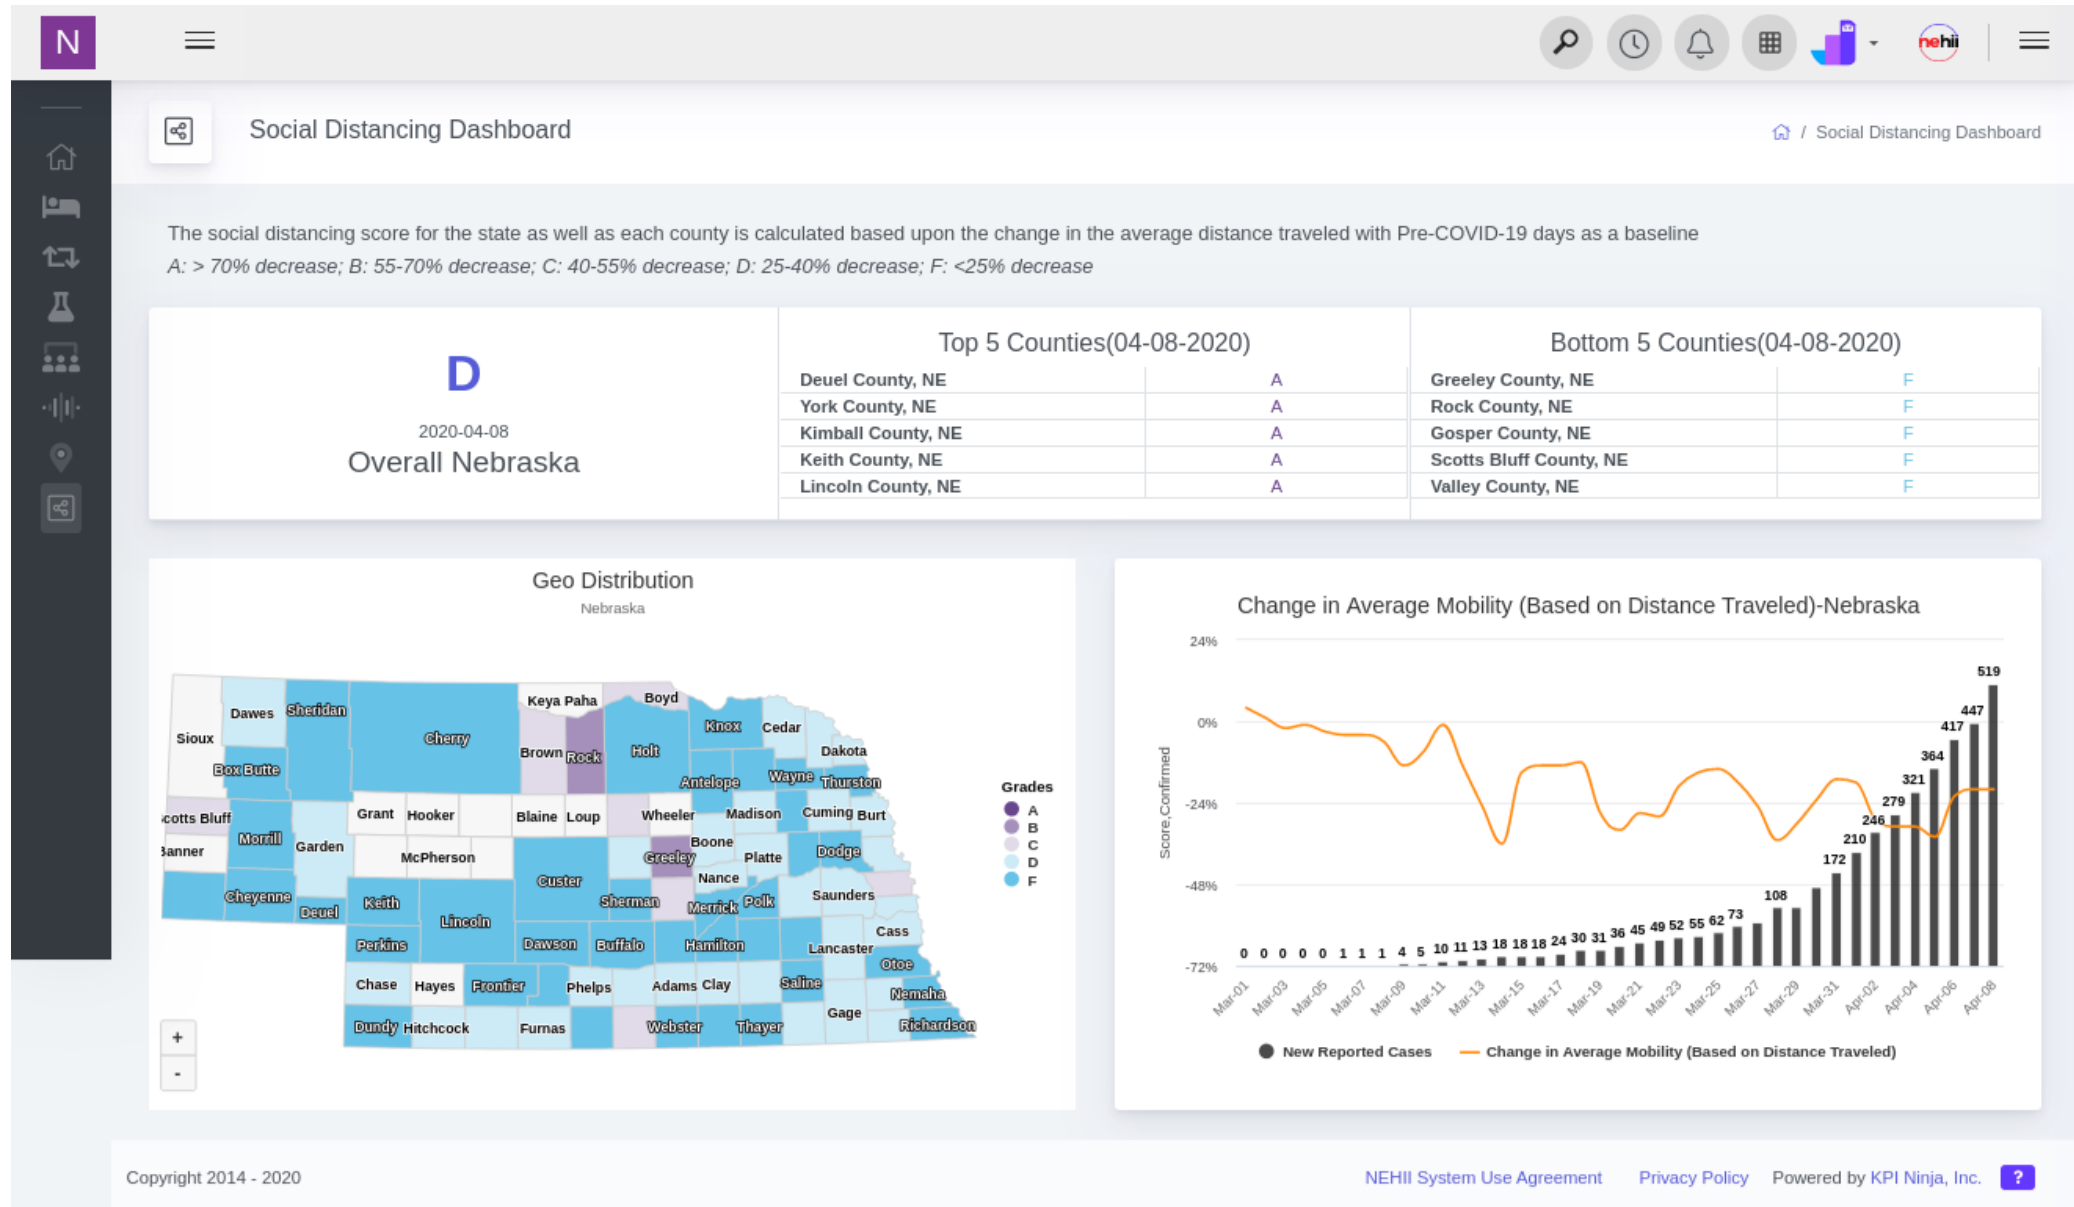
N

nehii

Social Distancing Dashboard

Social Distancing Dashboard

The social distancing score for the state as well as each county is calculated based upon the change in the average distance traveled with Pre-COVID-19 days as a baseline
A: > 70% decrease; B: 55-70% decrease; C: 40-55% decrease; D: 25-40% decrease; F: <25% decrease

D
2020-04-08
Overall Nebraska

Top 5 Counties(04-08-2020)

| | |
|---|---|
| Deuel County, NE | A |
| York County, NE | A |
| Kimball County, NE | A |
| Keith County, NE | A |
| Lincoln County, NE | A |

Bottom 5 Counties(04-08-2020)

| | |
|---|---|
| Greeley County, NE | F |
| Rock County, NE | F |
| Gosper County, NE | F |
| Scotts Bluff County, NE | F |
| Valley County, NE | F |

Geo Distribution
Nebraska

Dawes Sheridan Sioux Box Butte Cherry Keya Paha Boyd Brown Rock Holt Knox Cedar Dakota Antelope Wayne Thurston cotts Bluff Morrill Garden Grant Hooker Blaine Loup Wheeler Madison Cuming Burt Banner Boone Greeley Platte Dodge McPherson Custer Nance Cheyenne Deuel Keith Sherman Merrick Polk Saunders Lincoln Perkins Dawson Buffalo Hamilton Lancaster Cass Otoe Chase Hayes Frontier Phelps Adams Clay Saline Nemaha Dundy Hitchcock Furnas Webster Thayer Gage Richardson

+
-

Grades
A
B
C
D
F

Change in Average Mobility (Based on Distance Traveled)-Nebraska

24%
0%
-24%
-48%
-72%
Score,Confirmed

0 0 0 0 0 1 1 1 4 5 10 11 13 18 18 18 24 30 31 36 45 49 52 55 62 73 108 172 210 246 279 321 364 417 447 519

Mar-01 Mar-03 Mar-05 Mar-07 Mar-09 Mar-11 Mar-13 Mar-15 Mar-17 Mar-19 Mar-21 Mar-23 Mar-25 Mar-27 Mar-29 Mar-31 Apr-02 Apr-04 Apr-06 Apr-08

New Reported Cases   Change in Average Mobility (Based on Distance Traveled)

Copyright 2014 - 2020

NEHII System Use Agreement   Privacy Policy   Powered by KPI Ninja, Inc.   ?